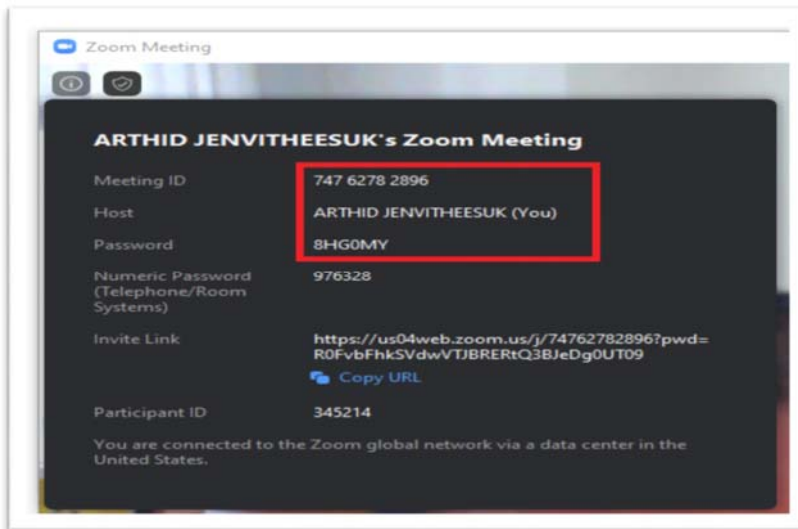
Zoom Meeting

ARTHID JENVITHEESUK's Zoom Meeting

| | |
|---|---|
| Meeting ID | 747 6278 2896 |
| Host | ARTHID JENVITHEESUK (You) |
| Password | 8HG0MY |
| Numeric Password (Telephone/Room Systems) | 976328 |
| Invite Link | https://us04web.zoom.us/j/74762782896?pwd=R0FvbFhkSVdwVTJBRERtQ3BJeDg0UT09 |
| | Copy URL |
| Participant ID | 345214 |

You are connected to the Zoom global network via a data center in the United States.